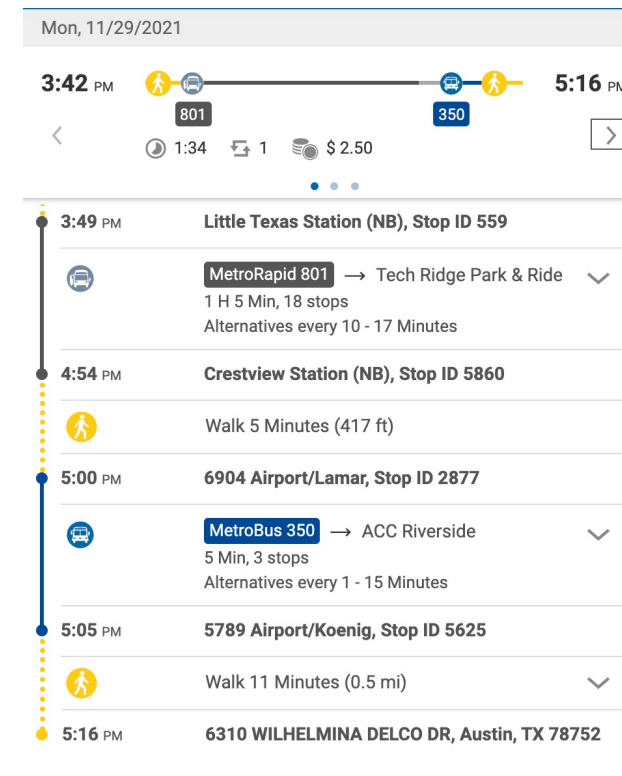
Mon, 11/29/2021

3:42 PM 801 350 5:16 PM

1:34 1 $ 2.50

3:49 PM Little Texas Station (NB), Stop ID 559

MetroRapid 801 → Tech Ridge Park & Ride
1 H 5 Min, 18 stops
Alternatives every 10 - 17 Minutes

4:54 PM Crestview Station (NB), Stop ID 5860

Walk 5 Minutes (417 ft)

5:00 PM 6904 Airport/Lamar, Stop ID 2877

MetroBus 350 → ACC Riverside
5 Min, 3 stops
Alternatives every 1 - 15 Minutes

5:05 PM 5789 Airport/Koenig, Stop ID 5625

Walk 11 Minutes (0.5 mi)

5:16 PM 6310 WILHELMINA DELCO DR, Austin, TX 78752